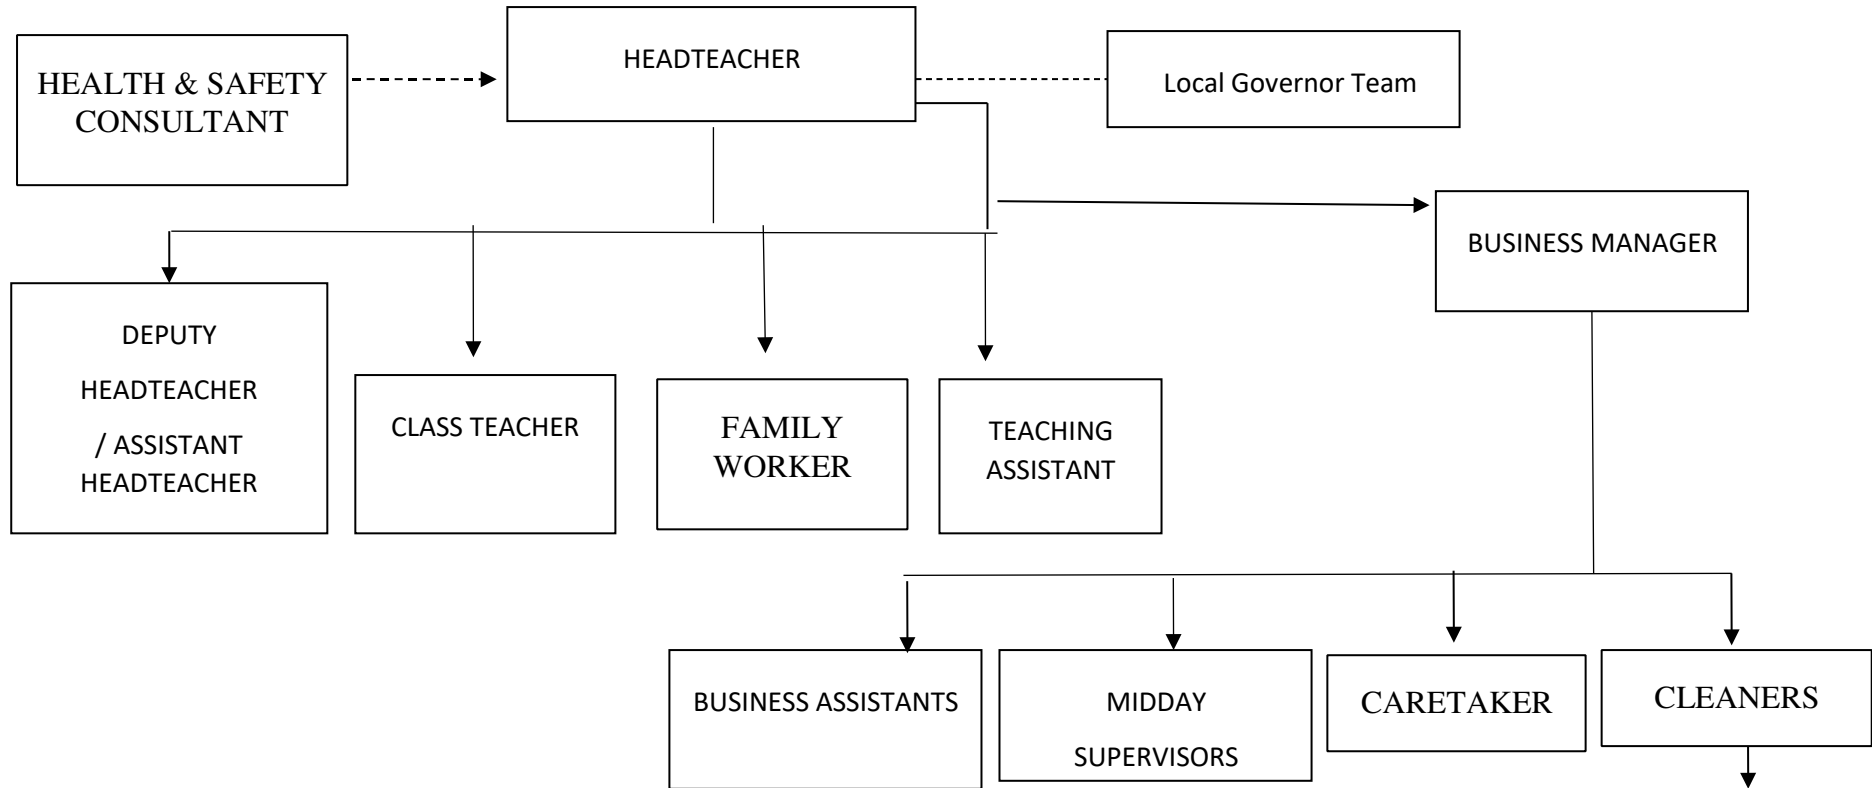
HEALTH & SAFETY CONSULTANT

HEADTEACHER

Local Governor Team

BUSINESS MANAGER

DEPUTY HEADTEACHER / ASSISTANT HEADTEACHER

CLASS TEACHER

FAMILY WORKER

TEACHING ASSISTANT

BUSINESS ASSISTANTS

MIDDAY SUPERVISORS

CARETAKER

CLEANERS